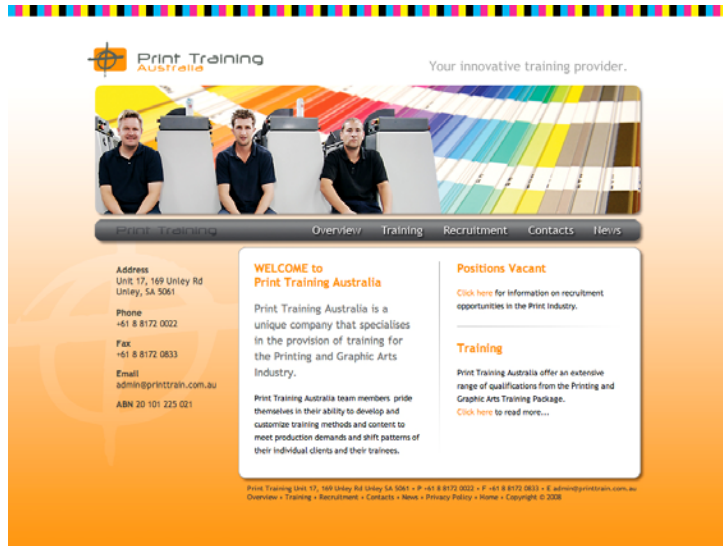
Print Training Australia

Your innovative training provider.

Print Training

Overview Training Recruitment Contacts News

Address
Unit 17, 169 Unley Rd
Unley, SA 5061

Phone
+61 8 8172 0022

Fax
+61 8 8172 0833

Email
admin@printtrain.com.au

ABN 20 101 225 021

WELCOME to
Print Training Australia

Print Training Australia is a unique company that specialises in the provision of training for the Printing and Graphic Arts Industry.

Print Training Australia team members pride themselves in their ability to develop and customize training methods and content to meet production demands and shift patterns of their individual clients and their trainees.

Positions Vacant

Click here for information on recruitment opportunities in the Print Industry.

Training

Print Training Australia offer an extensive range of qualifications from the Printing and Graphic Arts Training Package.
Click here to read more...

Print Training Unit 17, 169 Unley Rd Unley SA 5061 • P +61 8 8172 0022 • F +61 8 8172 0833 • E admin@printtrain.com.au
Overview • Training • Recruitment • Contacts • News • Privacy Policy • Home • Copyright © 2008